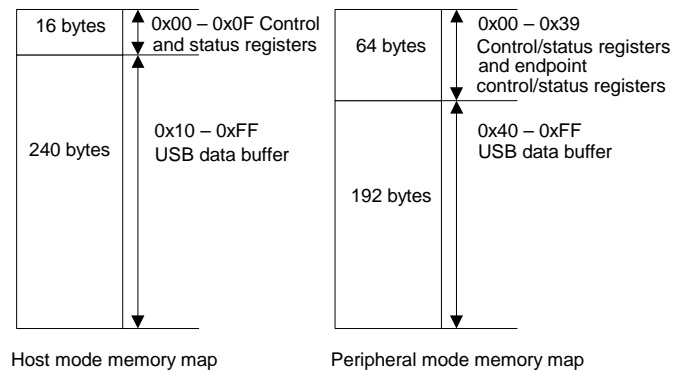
16 bytes

0x00 – 0x0F Control and status registers

240 bytes

0x10 – 0xFF USB data buffer

Host mode memory map

64 bytes

0x00 – 0x39 Control/status registers and endpoint control/status registers

192 bytes

0x40 – 0xFF USB data buffer

Peripheral mode memory map